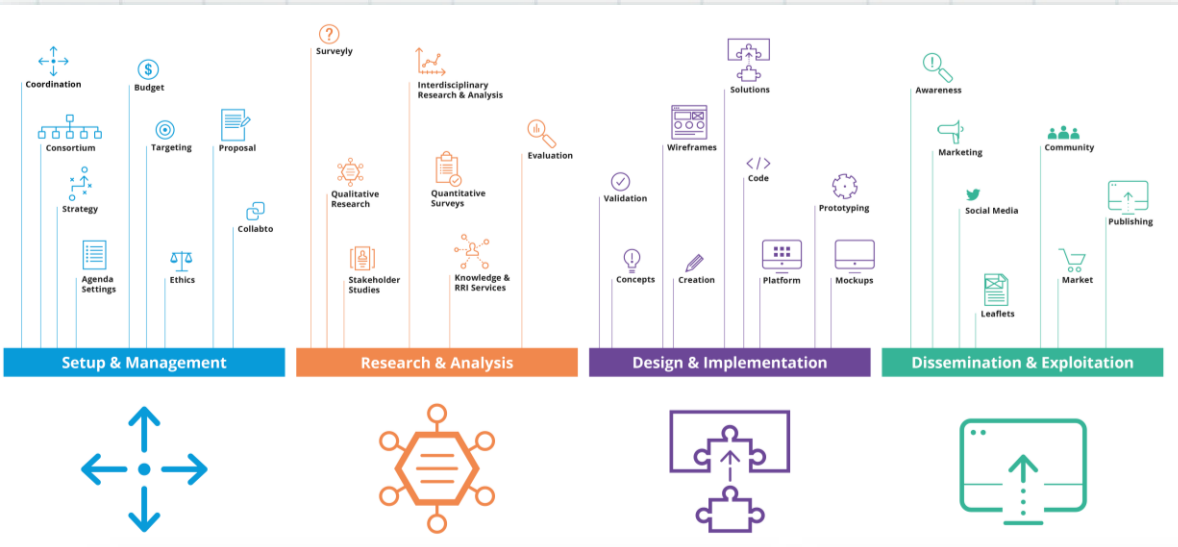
Coordination
Budget
Consortium
Targeting
Proposal
Strategy
Collabto
Agenda Settings
Ethics

Surveyly
Interdisciplinary Research & Analysis
Evaluation
Qualitative Research
Quantitative Surveys
Stakeholder Studies
Knowledge & RRI Services

Solutions
Wireframes
Validation
Code
Prototyping
Concepts
Creation
Platform
Mockups

Awareness
Marketing
Community
Social Media
Publishing
Leaflets
Market

Setup & Management
Research & Analysis
Design & Implementation
Dissemination & Exploitation